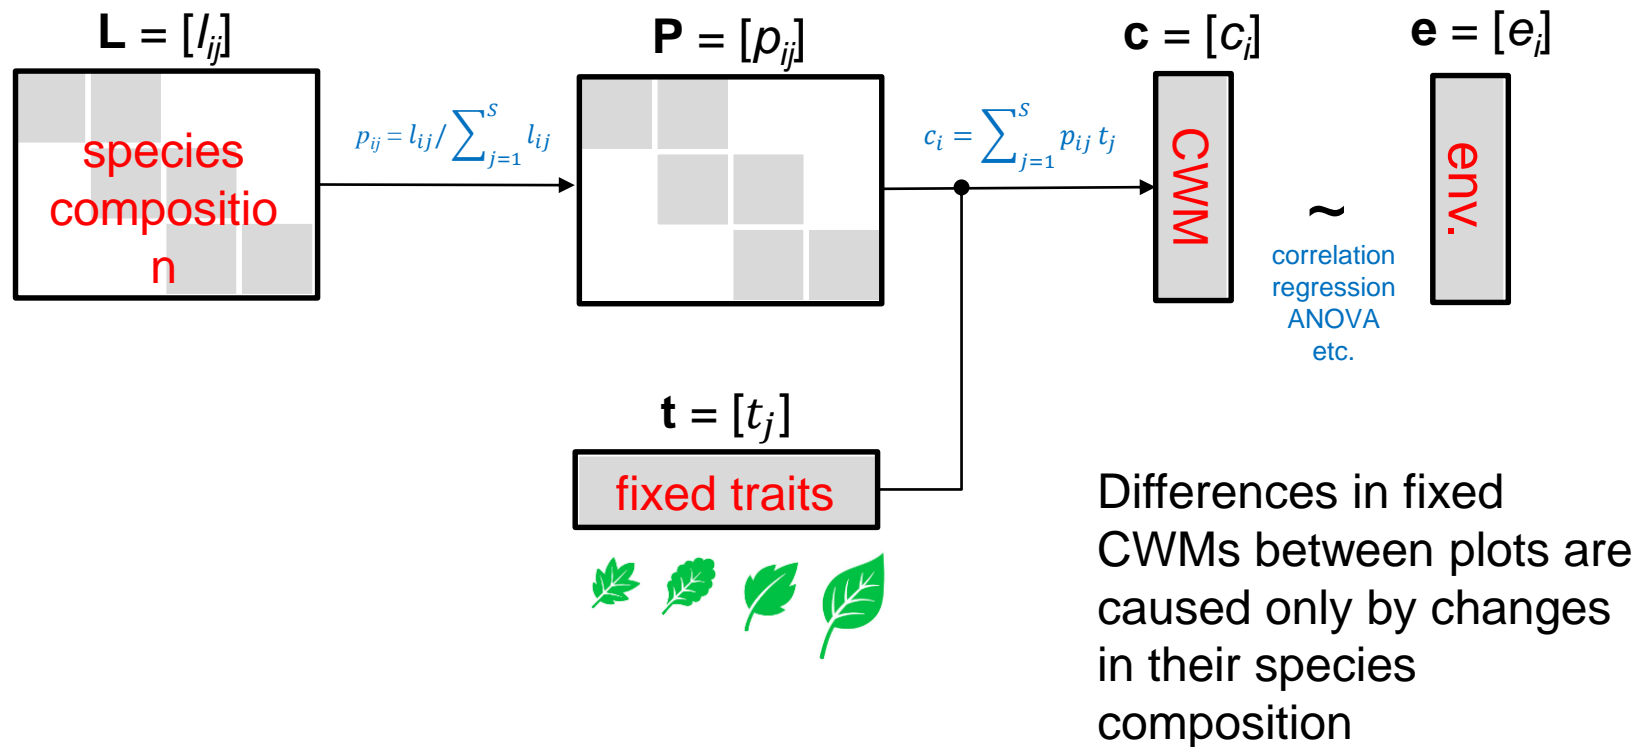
$\mathbf{L} = [l_{ij}]$

species compositio n

$p_{ij} = l_{ij} / \sum_{j=1}^{S} l_{ij}$

$\mathbf{P} = [p_{ij}]$

$c_i = \sum_{j=1}^{S} p_{ij} t_j$

$\mathbf{c} = [c_i]$

CWM

~

correlation regression ANOVA etc.

$\mathbf{e} = [e_i]$

env.

$\mathbf{t} = [t_j]$

fixed traits

Differences in fixed CWMs between plots are caused only by changes in their species composition